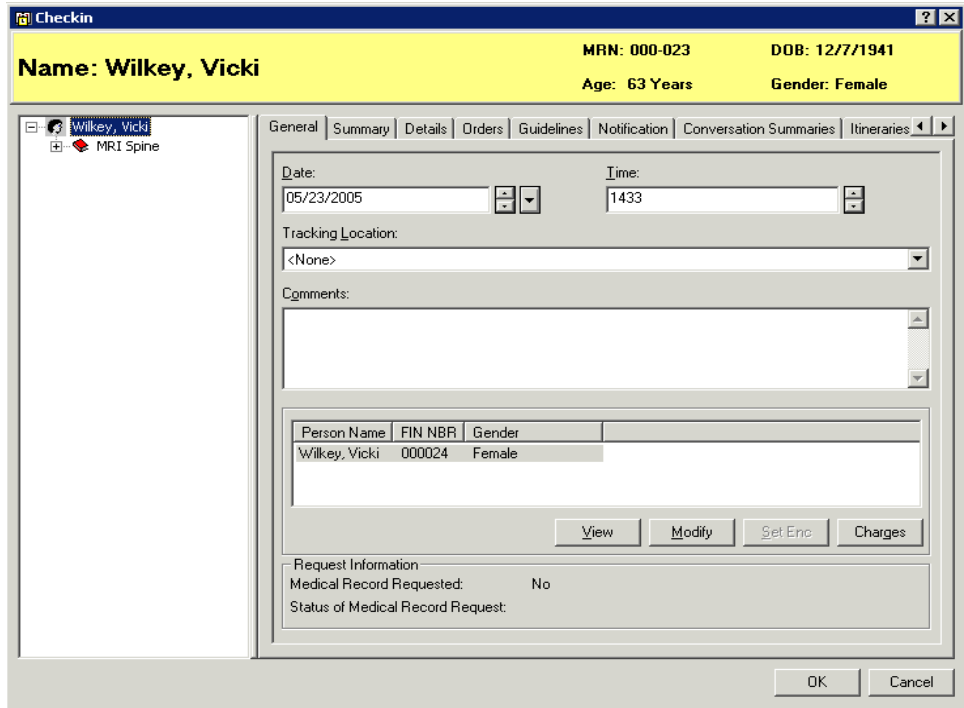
Checkin

Name: Wilkey, Vicki

MRN: 000-023
DOB: 12/7/1941
Age: 63 Years
Gender: Female

Wilkey, Vicki
MRI Spine

General | Summary | Details | Orders | Guidelines | Notification | Conversation Summaries | Itineraries

Date:
05/23/2005

Time:
1433

Tracking Location:
<None>

Comments:

| Person Name | FIN NBR | Gender |
|---|---|---|
| Wilkey, Vicki | 000024 | Female |

View
Modify
Set Enc
Charges

Request Information
Medical Record Requested: No
Status of Medical Record Request:

OK
Cancel